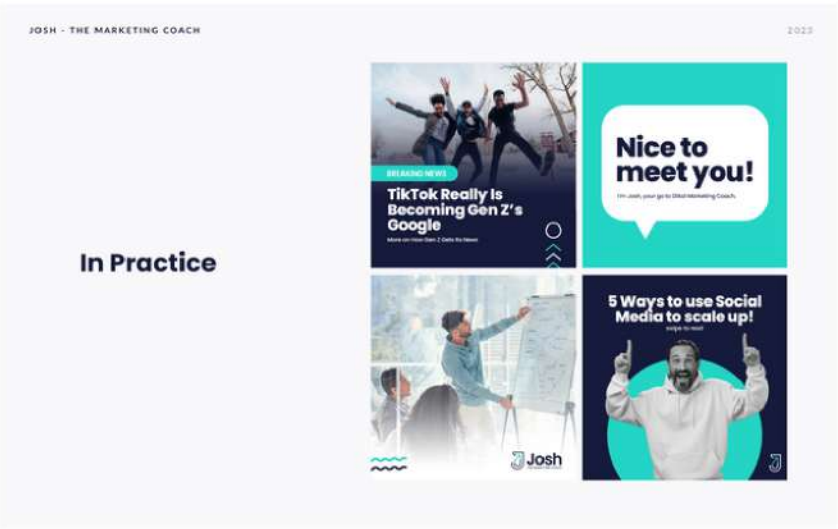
JOSH - THE MARKETING COACH

2023

In Practice

BREAKING NEWS

TikTok Really Is Becoming Gen Z's Google

More on How Gen Z Gets Its News

Nice to meet you!

I'm Josh, your go to Digital Marketing Coach.

Josh

5 Ways to use Social Media to scale up!

swipe to read

J